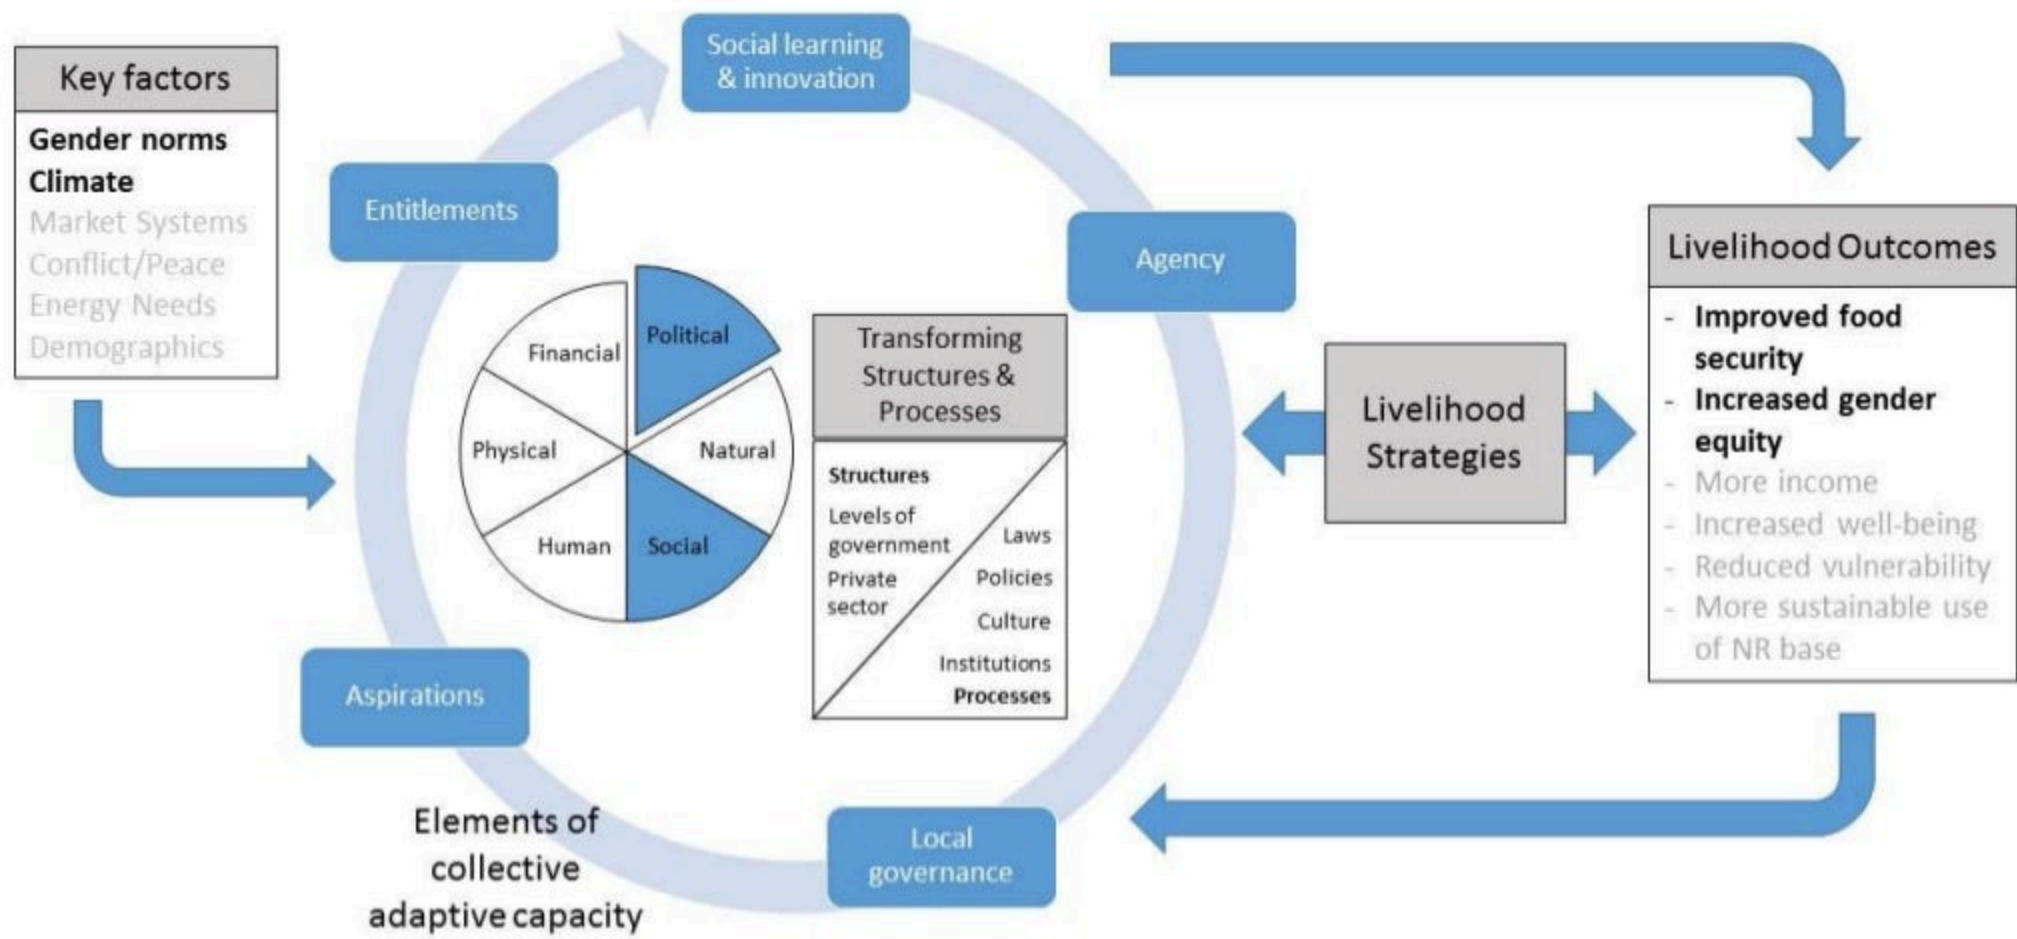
Key factors

Gender norms
Climate
Market Systems
Conflict/Peace
Energy Needs
Demographics

Social learning & innovation

Entitlements

Agency

Financial
Political
Physical
Natural
Human
Social

Transforming Structures & Processes

Structures
Levels of government
Private sector
Laws
Policies
Culture
Institutions
Processes

Livelihood Strategies

Livelihood Outcomes

- Improved food security
- Increased gender equity
- More income
- Increased well-being
- Reduced vulnerability
- More sustainable use of NR base

Aspirations

Local governance

Elements of collective adaptive capacity